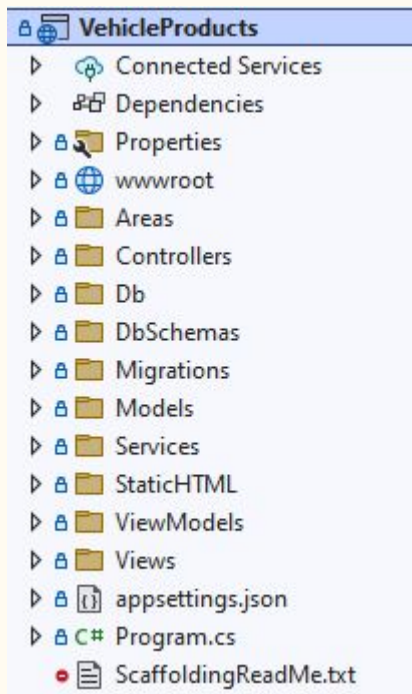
VehicleProducts
Connected Services
Dependencies
Properties
wwwroot
Areas
Controllers
Db
DbSchemas
Migrations
Models
Services
StaticHTML
ViewModels
Views
appsettings.json
C# Program.cs
ScaffoldingReadMe.txt